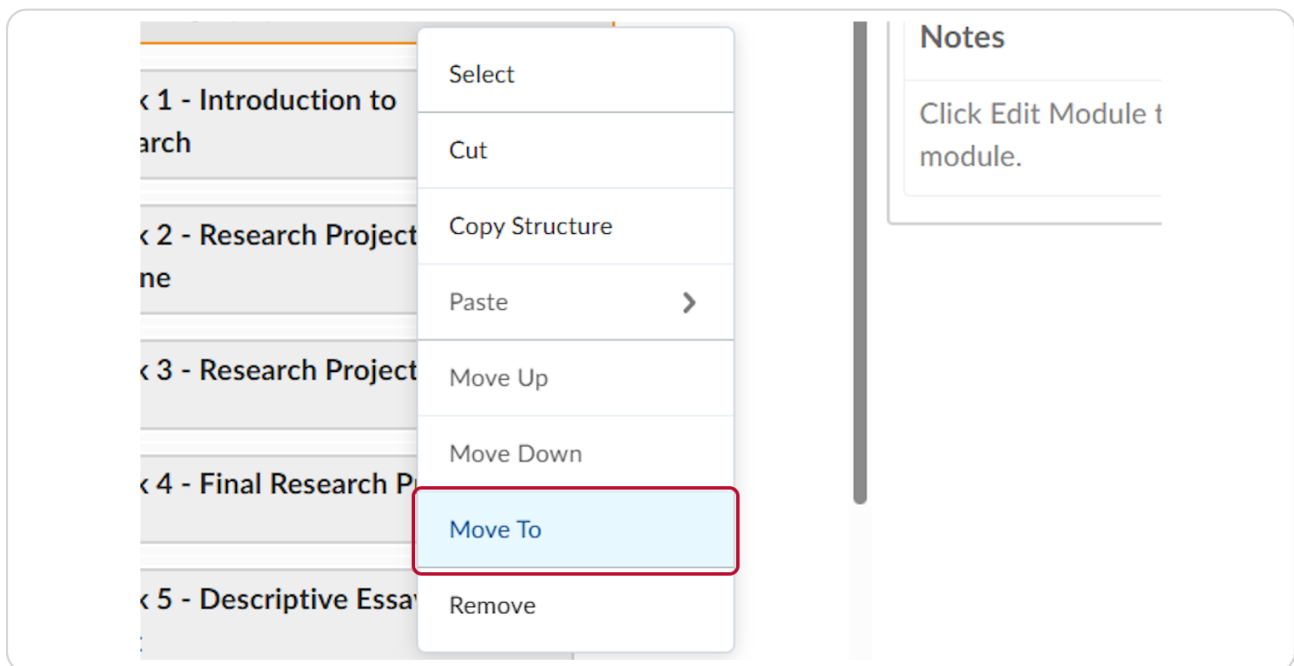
‹ 1 - Introduction to
arch

‹ 2 - Research Project
ne

‹ 3 - Research Project

‹ 4 - Final Research P

‹ 5 - Descriptive Essa

Select

Cut

Copy Structure

Paste

Move Up

Move Down

Move To

Remove

Notes

Click Edit Module t
module.